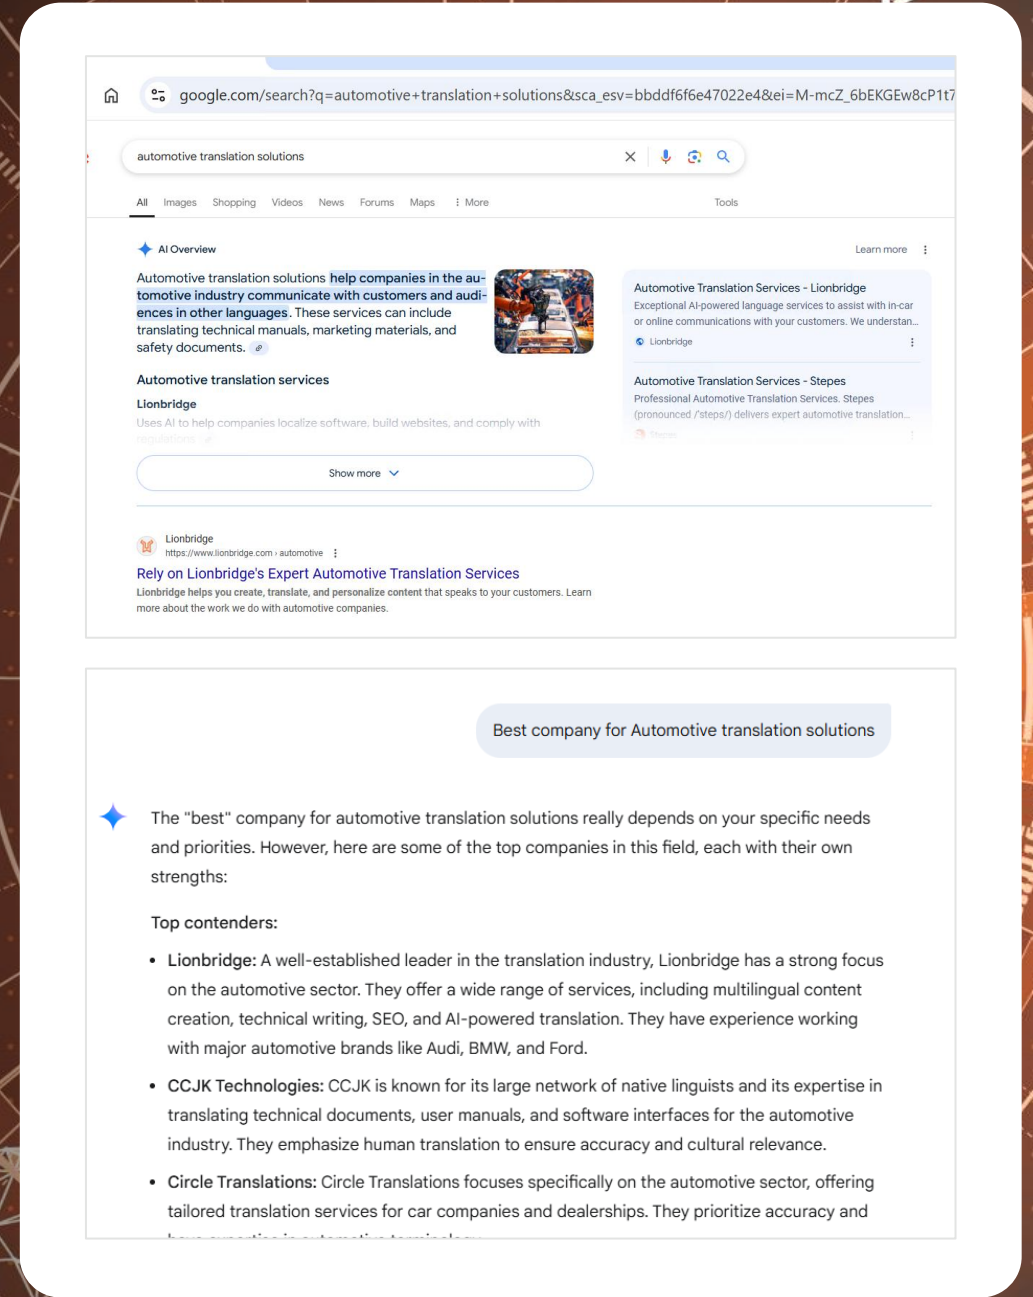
google.com/search?q=automotive+translation+solutions&sca_esv=bbddf6f6e47022e4&ei=M-mcZ_6bEKGEw8cP1t7

automotive translation solutions

All Images Shopping Videos News Forums Maps More Tools

AI Overview

Learn more

Automotive translation solutions help companies in the automotive industry communicate with customers and audiences in other languages. These services can include translating technical manuals, marketing materials, and safety documents.

Automotive translation services

Lionbridge

Uses AI to help companies localize software, build websites, and comply with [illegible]

Show more

Automotive Translation Services - Lionbridge
Exceptional AI-powered language services to assist with in-car or online communications with your customers. We understan...
Lionbridge

Automotive Translation Services - Stepes
Professional Automotive Translation Services. Stepes (pronounced /'steps/) delivers expert automotive translation...
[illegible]

Lionbridge
https://www.lionbridge.com › automotive

Rely on Lionbridge's Expert Automotive Translation Services

Lionbridge helps you create, translate, and personalize content that speaks to your customers. Learn more about the work we do with automotive companies.

Best company for Automotive translation solutions

The "best" company for automotive translation solutions really depends on your specific needs and priorities. However, here are some of the top companies in this field, each with their own strengths:

Top contenders:

• Lionbridge: A well-established leader in the translation industry, Lionbridge has a strong focus on the automotive sector. They offer a wide range of services, including multilingual content creation, technical writing, SEO, and AI-powered translation. They have experience working with major automotive brands like Audi, BMW, and Ford.

• CCJK Technologies: CCJK is known for its large network of native linguists and its expertise in translating technical documents, user manuals, and software interfaces for the automotive industry. They emphasize human translation to ensure accuracy and cultural relevance.

• Circle Translations: Circle Translations focuses specifically on the automotive sector, offering tailored translation services for car companies and dealerships. They prioritize accuracy and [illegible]